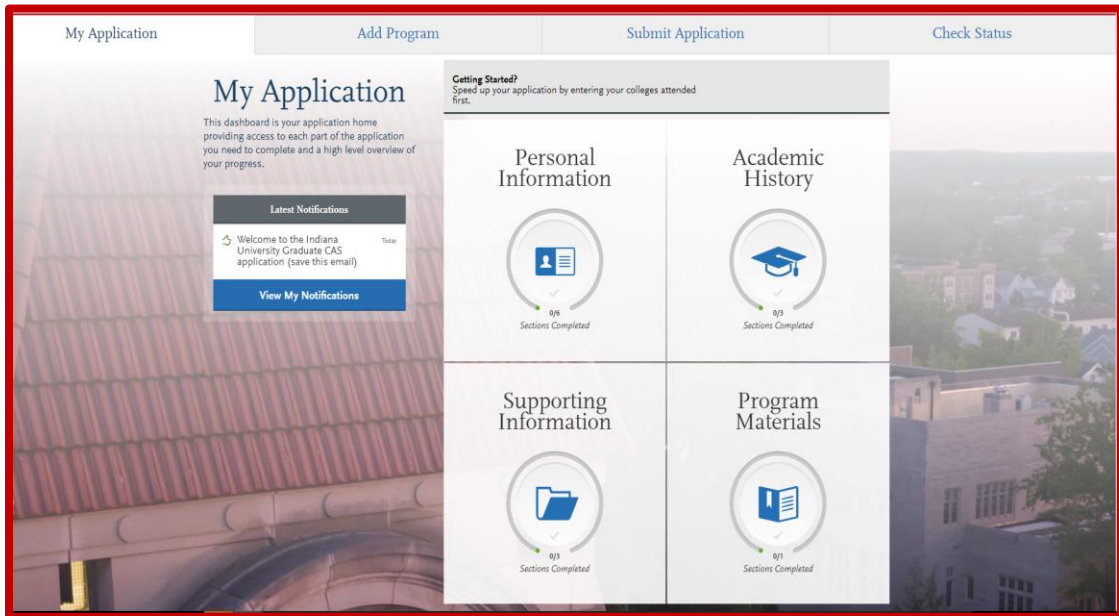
My Application | Add Program | Submit Application | Check Status

My Application

This dashboard is your application home providing access to each part of the application you need to complete and a high level overview of your progress.

Latest Notifications

Welcome to the Indiana University Graduate CAS application (save this email)

Today

View My Notifications

Getting Started?
Speed up your application by entering your colleges attended first.

Personal Information

0/6
Sections Completed

Academic History

0/3
Sections Completed

Supporting Information

0/3
Sections Completed

Program Materials

0/1
Sections Completed